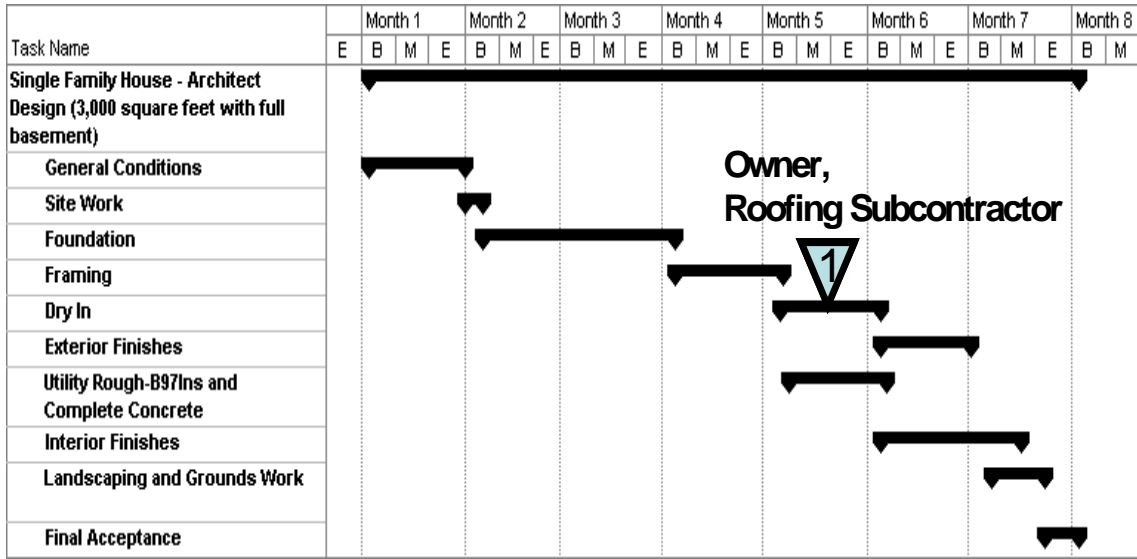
| Task Name | E | Month 1 B | M | E | Month 2 B | M | E | Month 3 B | M | E | Month 4 B | M | E | Month 5 B | M | E | Month 6 B | M | E | Month 7 B | M | E | Month 8 B | M |
|---|---|---|---|---|---|---|---|---|---|---|---|---|---|---|---|---|---|---|---|---|---|---|---|---|
| Single Family House - Architect Design (3,000 square feet with full basement) | | | | | | | | | | | | | | | | | | | | | | | | |
| General Conditions | | | | | | | | | | | | | | | | | | | | | | | | |
| Site Work | | | | | | | | | | | | | | | | | | | | | | | | |
| Foundation | | | | | | | | | | | | | | | | | | | | | | | | |
| Framing | | | | | | | | | | | | | | | | | | | | | | | | |
| Dry In | | | | | | | | | | | | | | | | | | | | | | | | |
| Exterior Finishes | | | | | | | | | | | | | | | | | | | | | | | | |
| Utility Rough-B97Ins and Complete Concrete | | | | | | | | | | | | | | | | | | | | | | | | |
| Interior Finishes | | | | | | | | | | | | | | | | | | | | | | | | |
| Landscaping and Grounds Work | | | | | | | | | | | | | | | | | | | | | | | | |
| Final Acceptance | | | | | | | | | | | | | | | | | | | | | | | | |

Owner,
Roofing Subcontractor

1